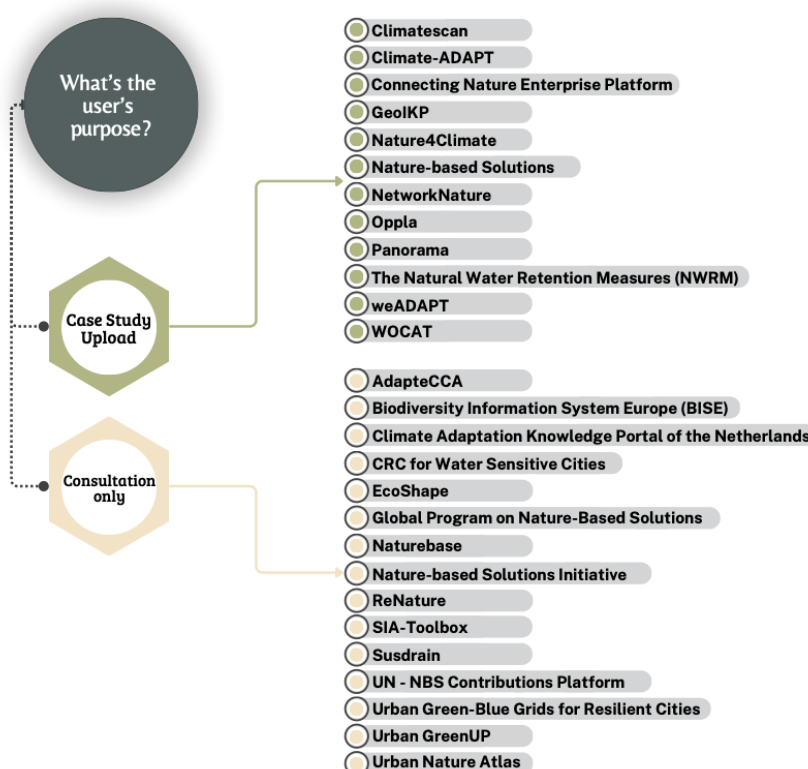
What's the user's purpose?

Case Study Upload

Consultation only

Climatescan
Climate-ADAPT
Connecting Nature Enterprise Platform
GeoIKP
Nature4Climate
Nature-based Solutions
NetworkNature
Oppla
Panorama
The Natural Water Retention Measures (NWRM)
weADAPT
WOCAT

AdapteCCA
Biodiversity Information System Europe (BISE)
Climate Adaptation Knowledge Portal of the Netherlands
CRC for Water Sensitive Cities
EcoShape
Global Program on Nature-Based Solutions
Naturebase
Nature-based Solutions Initiative
ReNature
SIA-Toolbox
Susdrain
UN - NBS Contributions Platform
Urban Green-Blue Grids for Resilient Cities
Urban GreenUP
Urban Nature Atlas